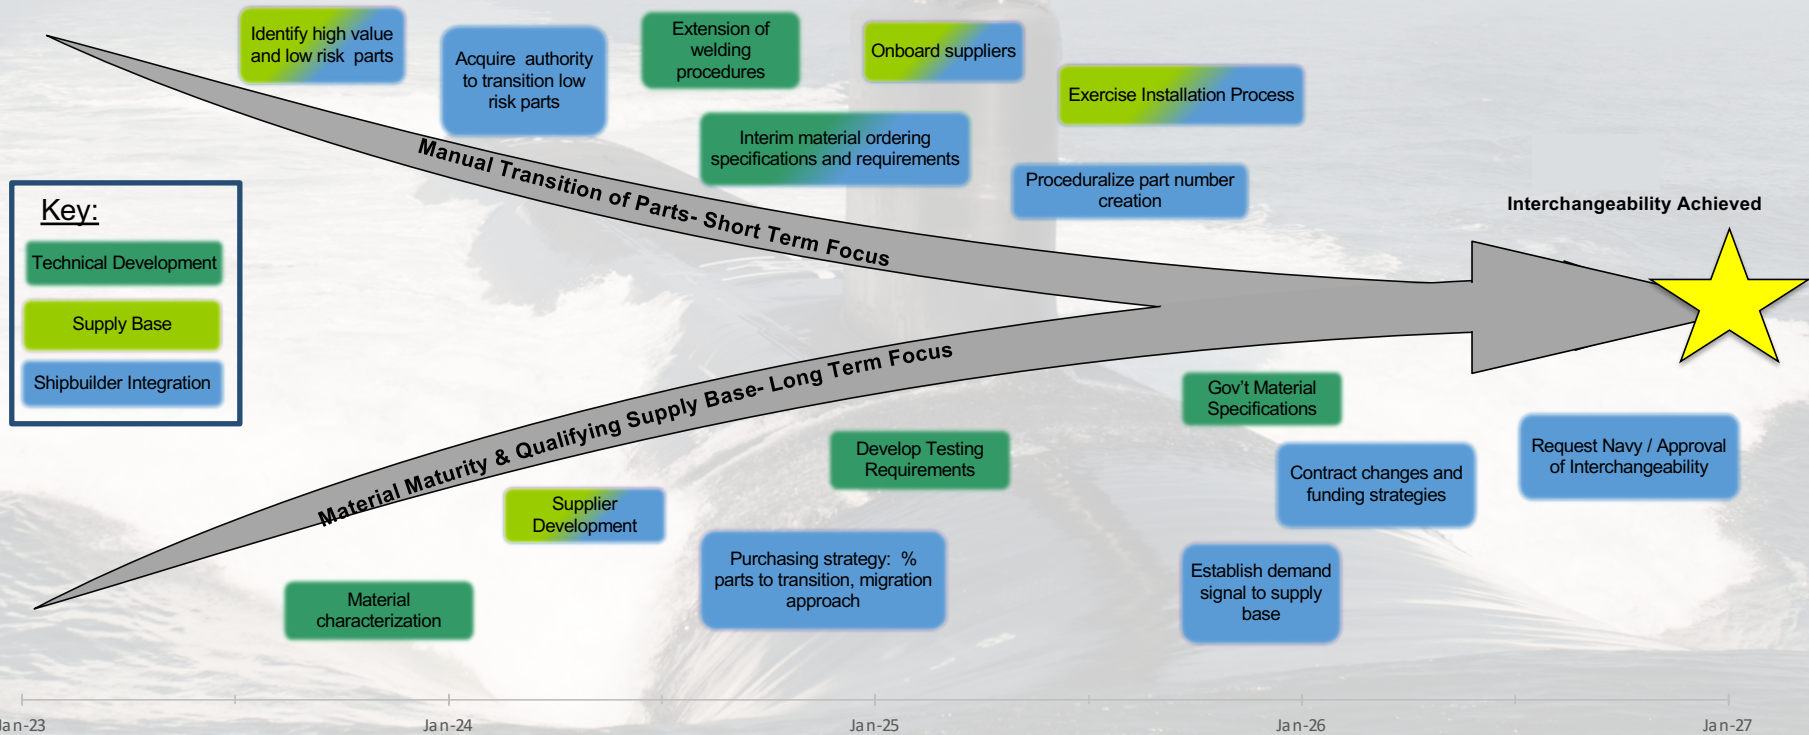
Identify high value and low risk parts

Acquire authority to transition low risk parts

Extension of welding procedures

Onboard suppliers

Exercise Installation Process

Interim material ordering specifications and requirements

Proceduralize part number creation

Key:

Technical Development

Supply Base

Shipbuilder Integration

Manual Transition of Parts- Short Term Focus

Interchangeability Achieved

Material Maturity & Qualifying Supply Base- Long Term Focus

Gov't Material Specifications

Request Navy / Approval of Interchangeability

Develop Testing Requirements

Contract changes and funding strategies

Supplier Development

Purchasing strategy: % parts to transition, migration approach

Establish demand signal to supply base

Material characterization

Jan-23

Jan-24

Jan-25

Jan-26

Jan-27